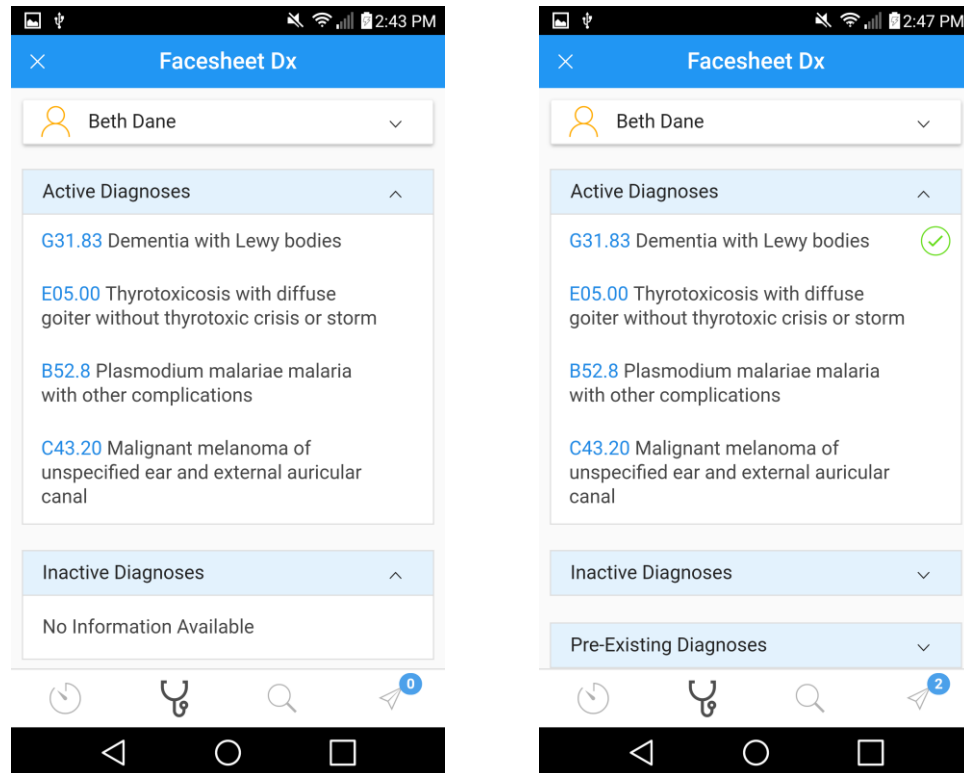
2:43 PM

Facesheet Dx

Beth Dane

Active Diagnoses

G31.83 Dementia with Lewy bodies

E05.00 Thyrotoxicosis with diffuse goiter without thyrotoxic crisis or storm

B52.8 Plasmodium malariae malaria with other complications

C43.20 Malignant melanoma of unspecified ear and external auricular canal

Inactive Diagnoses

No Information Available

0

2:47 PM

Facesheet Dx

Beth Dane

Active Diagnoses

G31.83 Dementia with Lewy bodies

E05.00 Thyrotoxicosis with diffuse goiter without thyrotoxic crisis or storm

B52.8 Plasmodium malariae malaria with other complications

C43.20 Malignant melanoma of unspecified ear and external auricular canal

Inactive Diagnoses

Pre-Existing Diagnoses

2